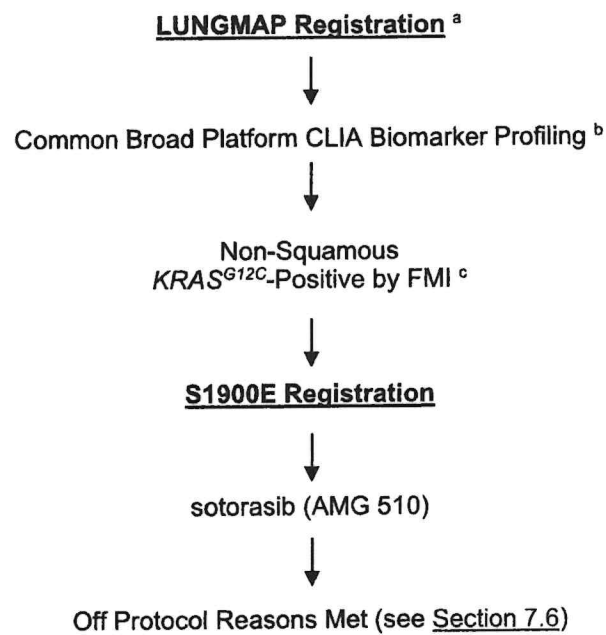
LUNGMAP Registration $^{a}$

Common Broad Platform CLIA Biomarker Profiling $^{b}$

Non-Squamous
$KRAS^{G12C}$-Positive by FMI $^{c}$

S1900E Registration

sotorasib (AMG 510)

Off Protocol Reasons Met (see Section 7.6)